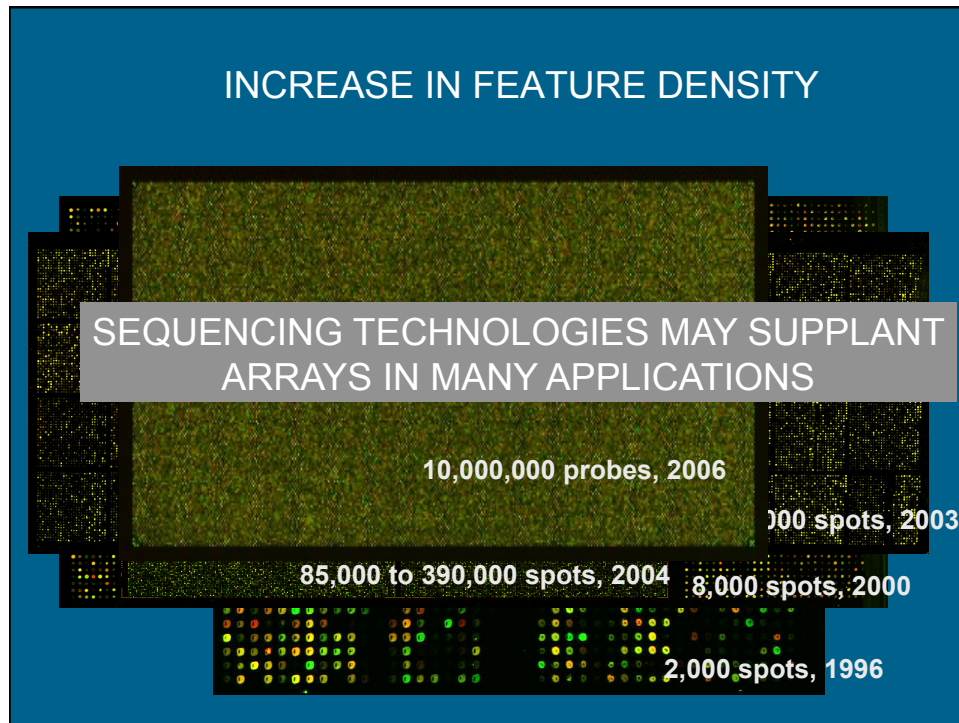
INCREASE IN FEATURE DENSITY

SEQUENCING TECHNOLOGIES MAY SUPPLANT ARRAYS IN MANY APPLICATIONS

10,000,000 probes, 2006

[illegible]000 spots, 2003

85,000 to 390,000 spots, 2004

8,000 spots, 2000

2,000 spots, 1996